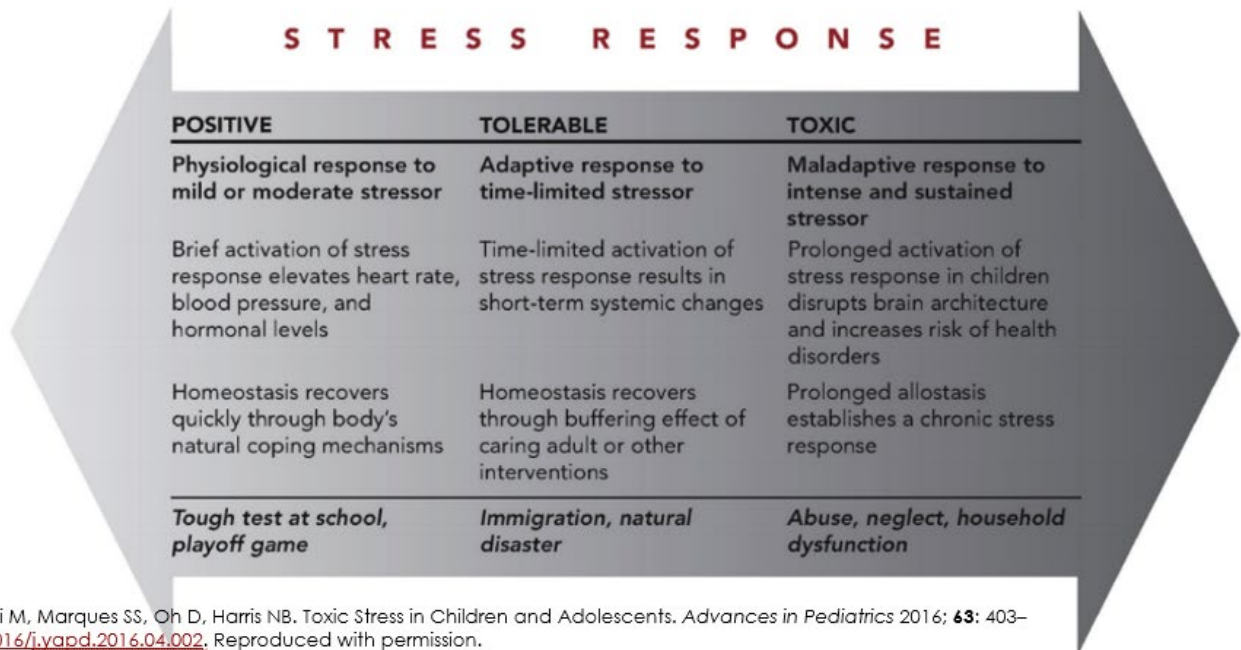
STRESS RESPONSE

| POSITIVE | TOLERABLE | TOXIC |
|---|---|---|
| **Physiological response to mild or moderate stressor** | **Adaptive response to time-limited stressor** | **Maladaptive response to intense and sustained stressor** |
| Brief activation of stress response elevates heart rate, blood pressure, and hormonal levels | Time-limited activation of stress response results in short-term systemic changes | Prolonged activation of stress response in children disrupts brain architecture and increases risk of health disorders |
| Homeostasis recovers quickly through body's natural coping mechanisms | Homeostasis recovers through buffering effect of caring adult or other interventions | Prolonged allostasis establishes a chronic stress response |
| *Tough test at school, playoff game* | *Immigration, natural disaster* | *Abuse, neglect, household dysfunction* |

i M, Marques SS, Oh D, Harris NB. Toxic Stress in Children and Adolescents. *Advances in Pediatrics* 2016; **63**: 403–
016/j.yapd.2016.04.002. Reproduced with permission.